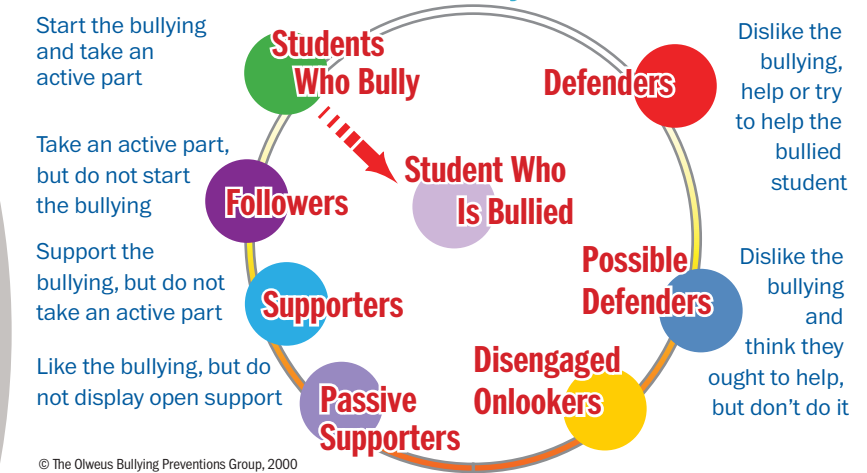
Start the bullying and take an active part

Students Who Bully

Defenders

Dislike the bullying, help or try to help the bullied student

Take an active part, but do not start the bullying

Followers

Student Who Is Bullied

Support the bullying, but do not take an active part

Supporters

Possible Defenders

Dislike the bullying and think they ought to help, but don't do it

Like the bullying, but do not display open support

Passive Supporters

Disengaged Onlookers

© The Olweus Bullying Preventions Group, 2000